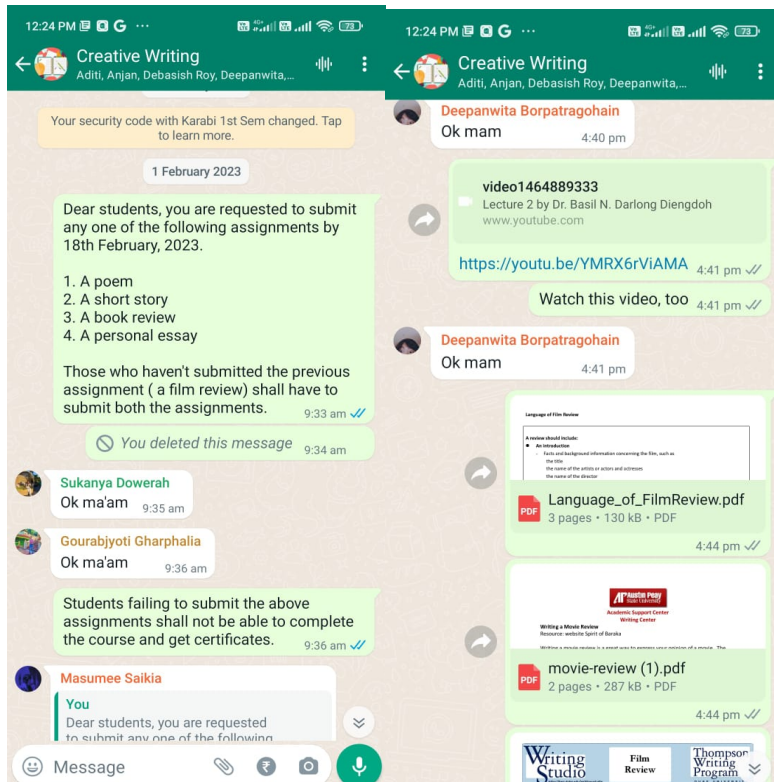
12:24 PM ··· 73

Creative Writing
Aditi, Anjan, Debasish Roy, Deepanwita,...

Your security code with Karabi 1st Sem changed. Tap to learn more.

1 February 2023

Dear students, you are requested to submit any one of the following assignments by 18th February, 2023.

1. A poem
2. A short story
3. A book review
4. A personal essay

Those who haven't submitted the previous assignment ( a film review) shall have to submit both the assignments. 9:33 am

You deleted this message 9:34 am

Sukanya Dowerah
Ok ma'am 9:35 am

Gourabjyoti Gharphalia
Ok ma'am 9:36 am

Students failing to submit the above assignments shall not be able to complete the course and get certificates. 9:36 am

Masumee Saikia
You
Dear students, you are requested to submit any one of the following

Message

12:24 PM ··· 73

Creative Writing
Aditi, Anjan, Debasish Roy, Deepanwita,...

Deepanwita Borpatragohain
Ok mam 4:40 pm

video1464889333
Lecture 2 by Dr. Basil N. Darlong Diengdoh
www.youtube.com
https://youtu.be/YMRX6rViAMA 4:41 pm

Watch this video, too 4:41 pm

Deepanwita Borpatragohain
Ok mam 4:41 pm

Language of Film Review
A review should include:
An introduction
Facts and background information concerning the film, such as
the title
the name of the artists or actors and actresses
the name of the director

Language_of_FilmReview.pdf
3 pages • 130 kB • PDF
4:44 pm

Austin Peay State University
Academic Support Center
Writing Center
Writing a Movie Review
Resource: website Spirit of Baraka
Writing a movie review is a great way to express your opinion of a movie. The

movie-review (1).pdf
2 pages • 287 kB • PDF
4:44 pm

Writing Studio
Film Review
Thompson Writing Program